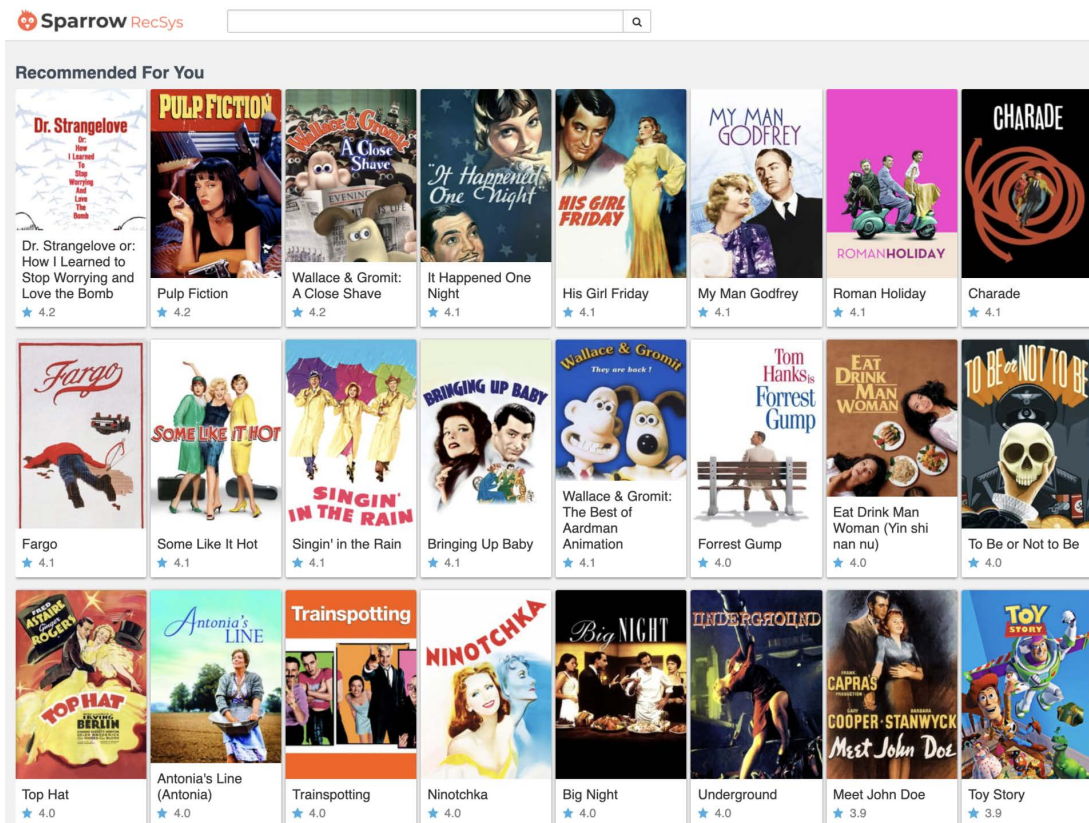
Sparrow RecSys

Recommended For You

Dr. Strangelove Dr. How I Learned to Stop Worrying And Love the Bomb
Dr. Strangelove or: How I Learned to Stop Worrying and Love the Bomb
4.2

PULP FICTION
Pulp Fiction
4.2

Wallace & Gromit A Close Shave
Wallace & Gromit: A Close Shave
4.2

It Happened One Night
It Happened One Night
4.1

HIS GIRL FRIDAY
His Girl Friday
4.1

MY MAN GODFREY
My Man Godfrey
4.1

ROMAN HOLIDAY
Roman Holiday
4.1

CHARADE
Charade
4.1

Fargo
Fargo
4.1

SOME LIKE IT HOT
Some Like It Hot
4.1

SINGIN' IN THE RAIN
Singin' in the Rain
4.1

BRINGING UP BABY
Bringing Up Baby
4.1

Wallace & Gromit They are back!
Wallace & Gromit: The Best of Aardman Animation
4.1

Tom Hanks is Forrest Gump
Forrest Gump
4.0

EAT DRINK MAN WOMAN
Eat Drink Man Woman (Yin shi nan nu)
4.0

TO BE or NOT TO BE
To Be or Not to Be
4.0

FRED ASTAIRE GINGER ROGERS TOP HAT IRVING BERLIN
Top Hat
4.0

Antonia's LINE
Antonia's Line (Antonia)
4.0

Trainspotting
Trainspotting
4.0

NINOTCHKA
Ninotchka
4.0

Big NIGHT
Big Night
4.0

UNDERGROUND
Underground
4.0

CAPRAS COOPER STANWYCK Meet John Doe
Meet John Doe
3.9

TOY STORY
Toy Story
3.9